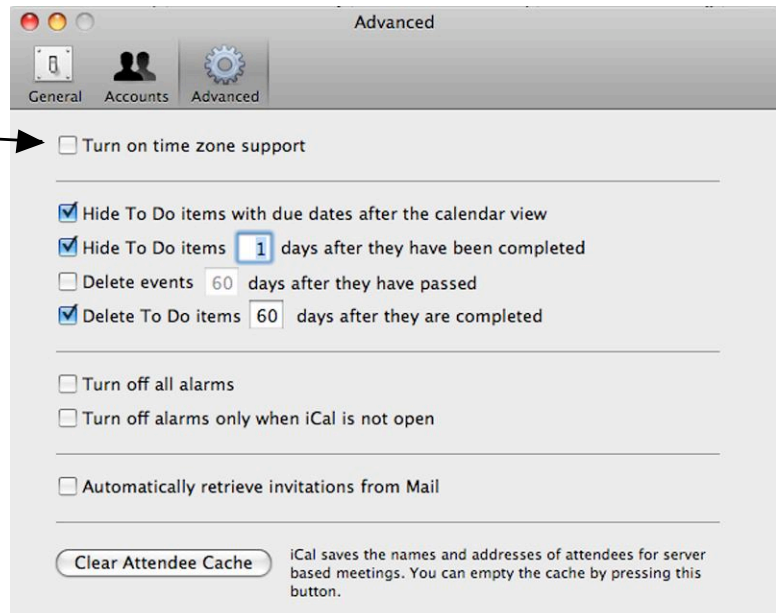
Advanced

General Accounts Advanced

Turn on time zone support

Hide To Do items with due dates after the calendar view

Hide To Do items 1 days after they have been completed

Delete events 60 days after they have passed

Delete To Do items 60 days after they are completed

Turn off all alarms

Turn off alarms only when iCal is not open

Automatically retrieve invitations from Mail

Clear Attendee Cache

iCal saves the names and addresses of attendees for server based meetings. You can empty the cache by pressing this button.